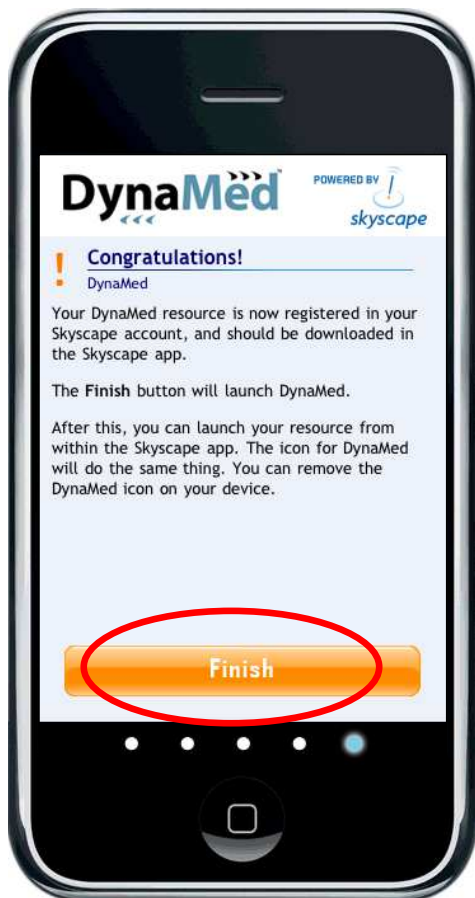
DynaMed™

POWERED BY skyscape

!

Congratulations!

DynaMed

Your DynaMed resource is now registered in your Skyscape account, and should be downloaded in the Skyscape app.

The **Finish** button will launch DynaMed.

After this, you can launch your resource from within the Skyscape app. The icon for DynaMed will do the same thing. You can remove the DynaMed icon on your device.

Finish